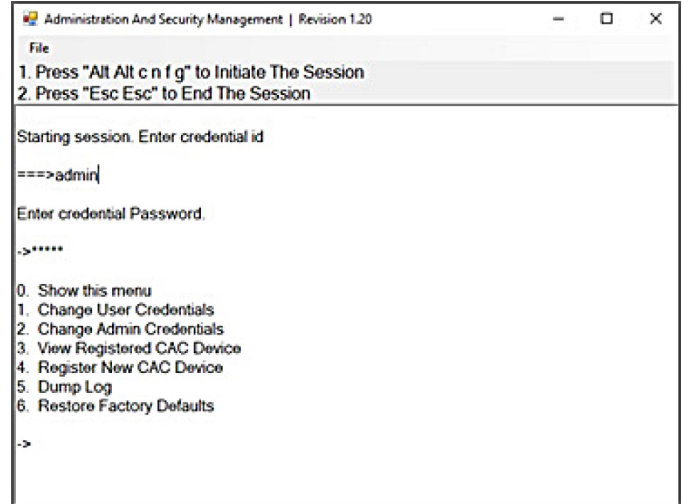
Administration And Security Management | Revision 1.20

File

1. Press "Alt Alt c n f g" to Initiate The Session
2. Press "Esc Esc" to End The Session

Starting session. Enter credential id

===>admin

Enter credential Password.

->*****

0. Show this menu
1. Change User Credentials
2. Change Admin Credentials
3. View Registered CAC Device
4. Register New CAC Device
5. Dump Log
6. Restore Factory Defaults

->